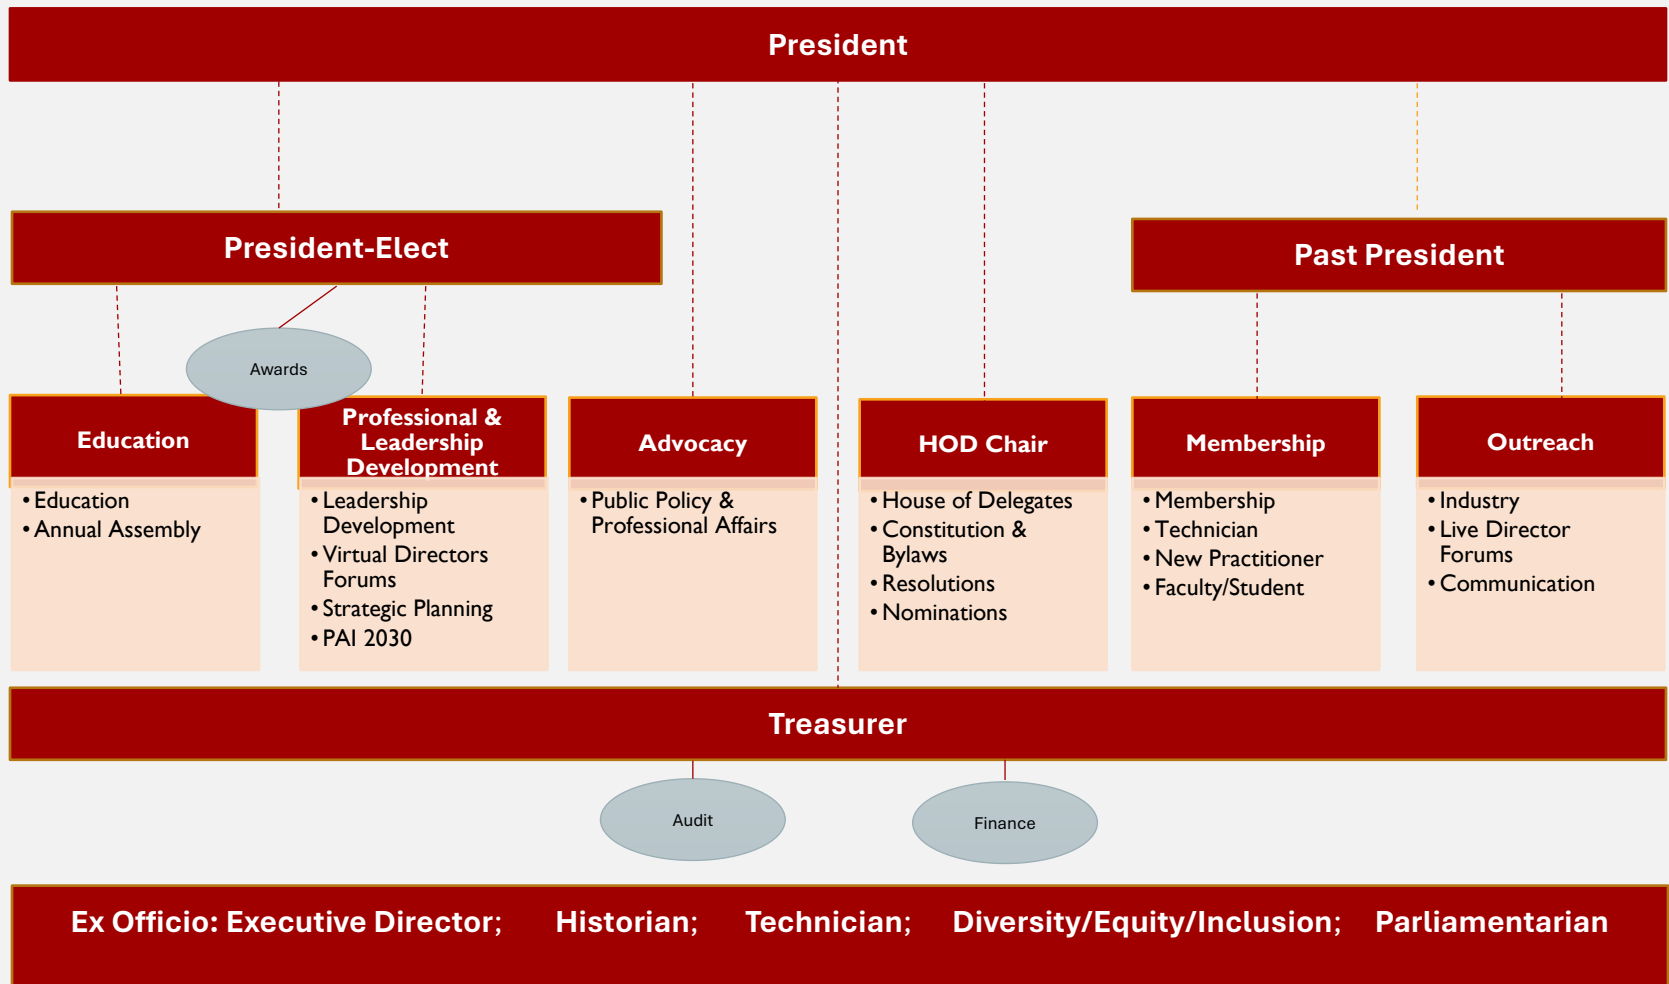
President

President-Elect

Past President

Awards

Education
• Education
• Annual Assembly

Professional & Leadership Development
• Leadership Development
• Virtual Directors Forums
• Strategic Planning
• PAI 2030

Advocacy
• Public Policy & Professional Affairs

HOD Chair
• House of Delegates
• Constitution & Bylaws
• Resolutions
• Nominations

Membership
• Membership
• Technician
• New Practitioner
• Faculty/Student

Outreach
• Industry
• Live Director Forums
• Communication

Treasurer

Audit

Finance

Ex Officio: Executive Director; Historian; Technician; Diversity/Equity/Inclusion; Parliamentarian